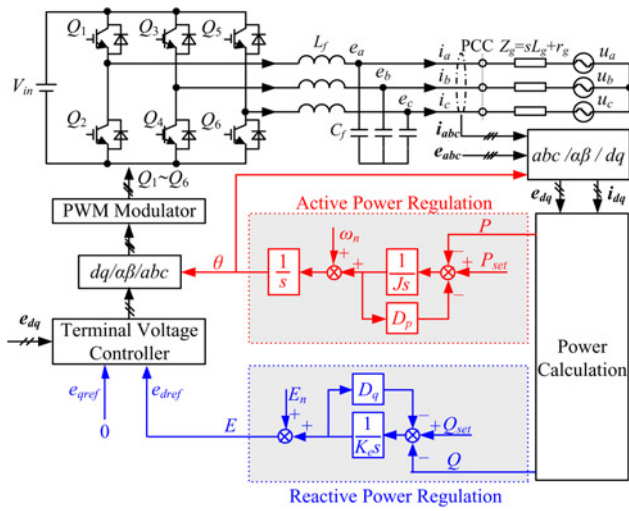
$Q_1$ $Q_3$ $Q_5$
$V_{in}$
$Q_2$ $Q_4$ $Q_6$
$L_f$ $e_a$ $e_b$ $e_c$ $C_f$
$i_a$ $i_b$ $i_c$ PCC $Z_g$=$sL_g$+$r_g$ $u_a$ $u_b$ $u_c$
$i_{abc}$
$e_{abc}$
$abc/\alpha\beta/dq$
$e_{dq}$ $i_{dq}$
$Q_1$~$Q_6$
PWM Modulator
Active Power Regulation
$dq/\alpha\beta/abc$
$\theta$
$\frac{1}{s}$
$\omega_n$
+
+
$\frac{1}{Js}$
+
$P$
+
$P_{set}$
−
$D_p$
$e_{dq}$
Terminal Voltage Controller
Power Calculation
$e_{qref}$
$e_{dref}$
0
$E$
$E_n$
+
+
$D_q$
$\frac{1}{K_e s}$
−
+
$Q_{set}$
−
$Q$
Reactive Power Regulation